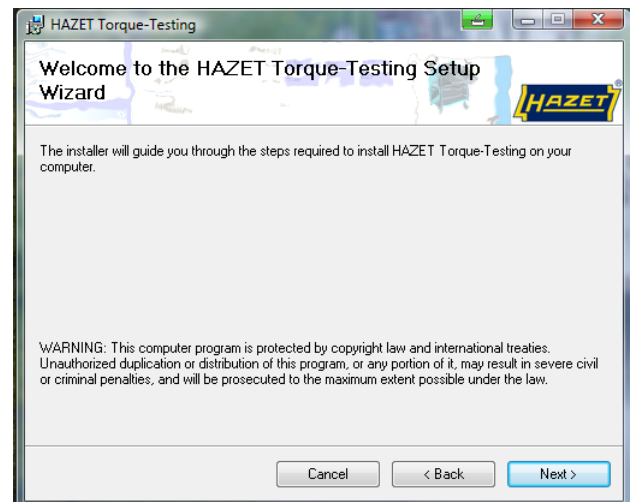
HAZET Torque-Testing

Welcome to the HAZET Torque-Testing Setup Wizard

HAZET

The installer will guide you through the steps required to install HAZET Torque-Testing on your computer.

WARNING: This computer program is protected by copyright law and international treaties. Unauthorized duplication or distribution of this program, or any portion of it, may result in severe civil or criminal penalties, and will be prosecuted to the maximum extent possible under the law.

Cancel

< Back

Next >